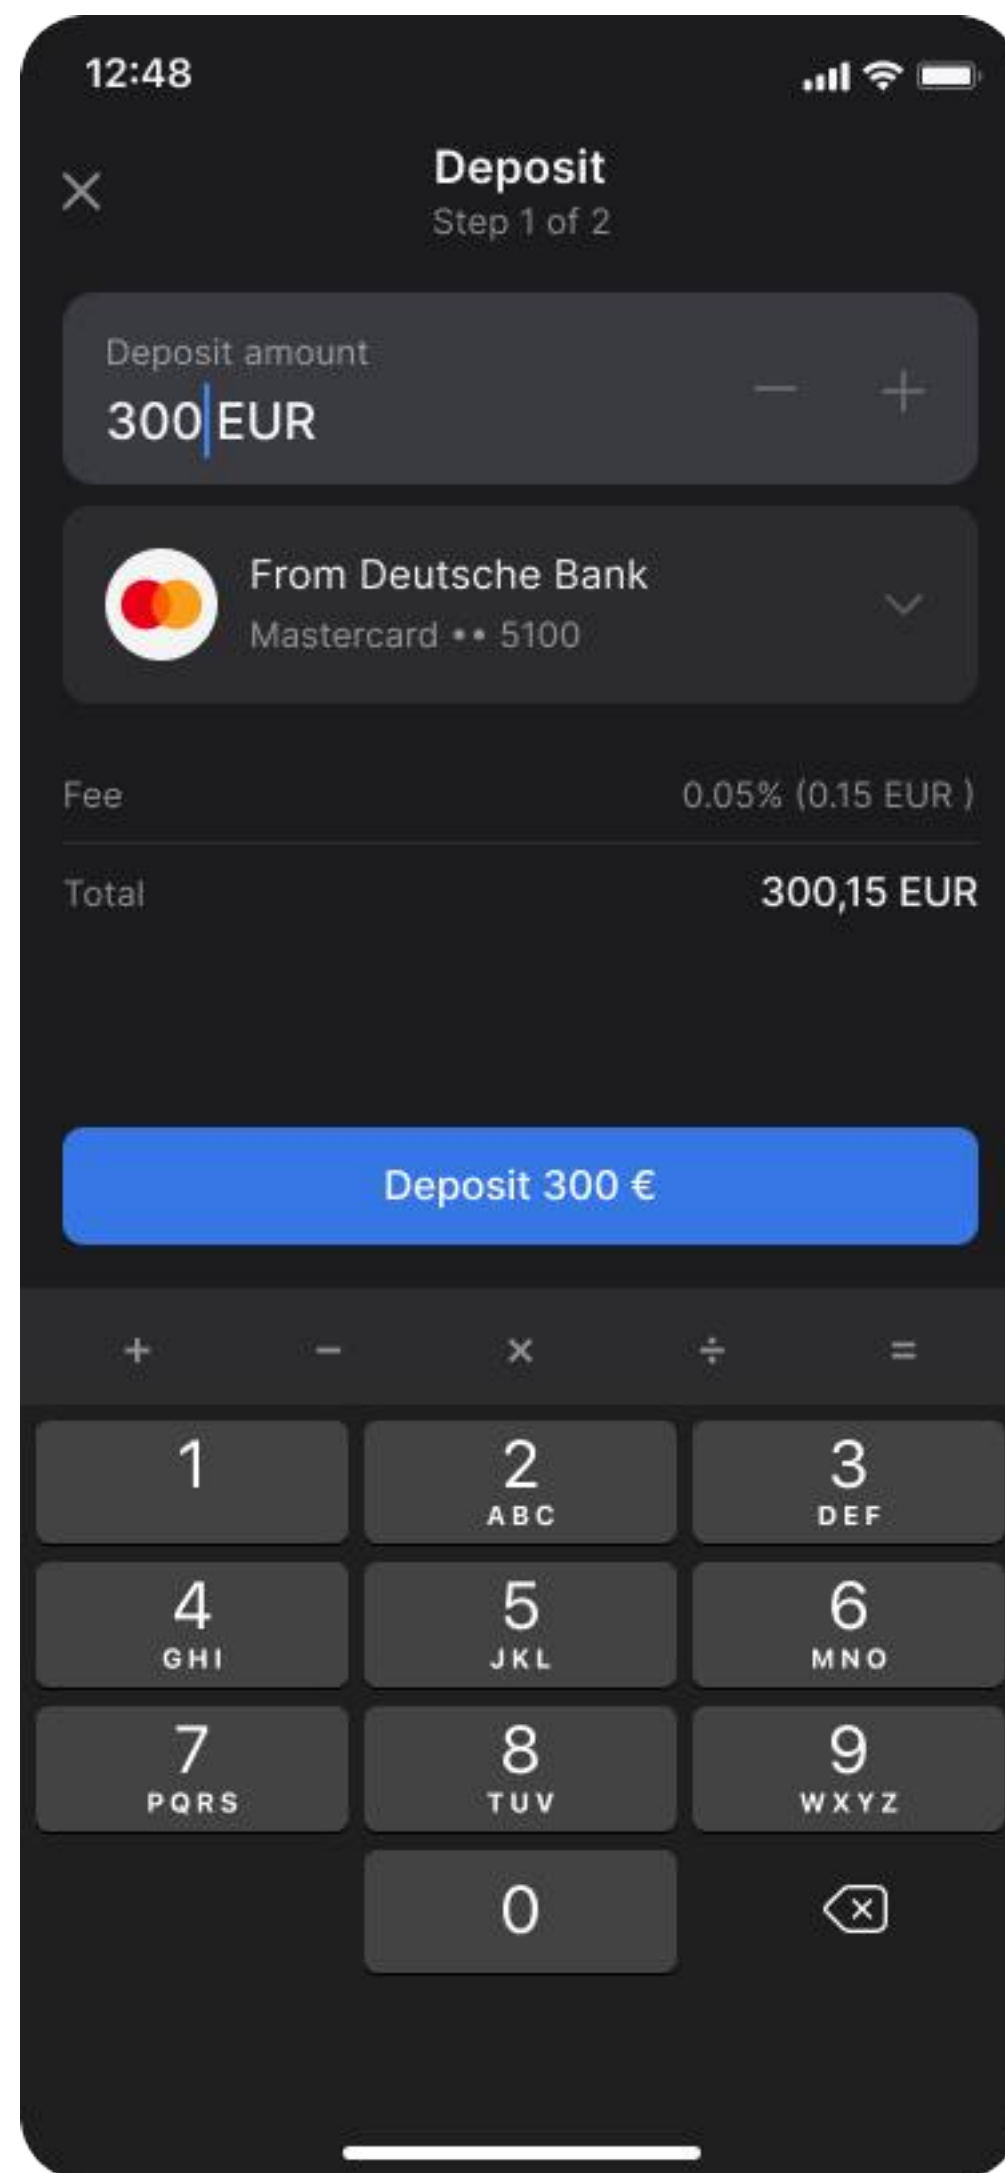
12:48

Deposit
Step 1 of 2

Deposit amount
300 EUR

From Deutsche Bank
Mastercard •• 5100

Fee 0.05% (0.15 EUR )

Total 300,15 EUR

Deposit 300 €

+ − × ÷ =

| 1 | 2 ABC | 3 DEF |
|---|---|---|
| 4 GHI | 5 JKL | 6 MNO |
| 7 PQRS | 8 TUV | 9 WXYZ |
| | 0 | |